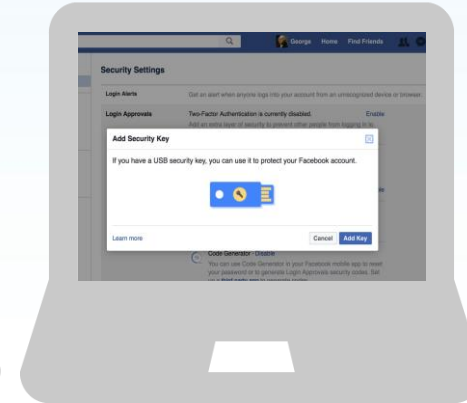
George Home Find Friends

Security Settings

Login Alerts
Get an alert when anyone logs into your account from an unrecognized device or browser.

Login Approvals
Two-Factor Authentication is currently disabled.
Enable
Add an extra layer of security to prevent other people from logging in to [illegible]

Add Security Key

If you have a USB security key, you can use it to protect your Facebook account.

Learn more
Cancel
Add Key

Code Generator · Disable
You can use Code Generator in your Facebook mobile app to reset your password or to generate Login Approvals security codes. Set up a third party app to generate codes.